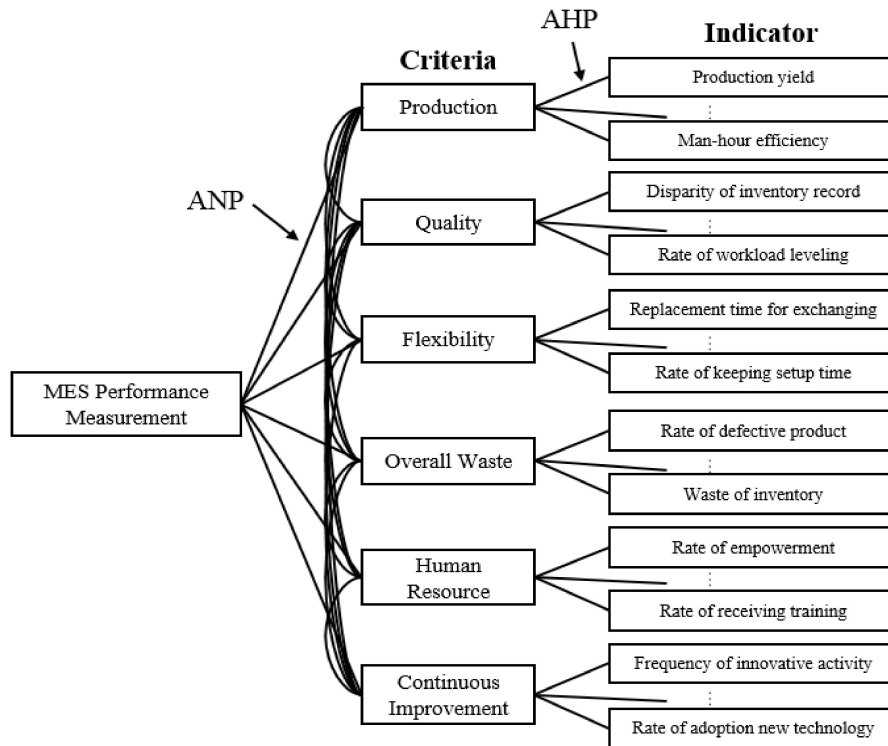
AHP

Indicator

Criteria

Production

Production yield

⋮

Man-hour efficiency

ANP

Quality

Disparity of inventory record

⋮

Rate of workload leveling

Flexibility

Replacement time for exchanging

⋮

Rate of keeping setup time

MES Performance Measurement

Overall Waste

Rate of defective product

⋮

Waste of inventory

Human Resource

Rate of empowerment

⋮

Rate of receiving training

Continuous Improvement

Frequency of innovative activity

⋮

Rate of adoption new technology